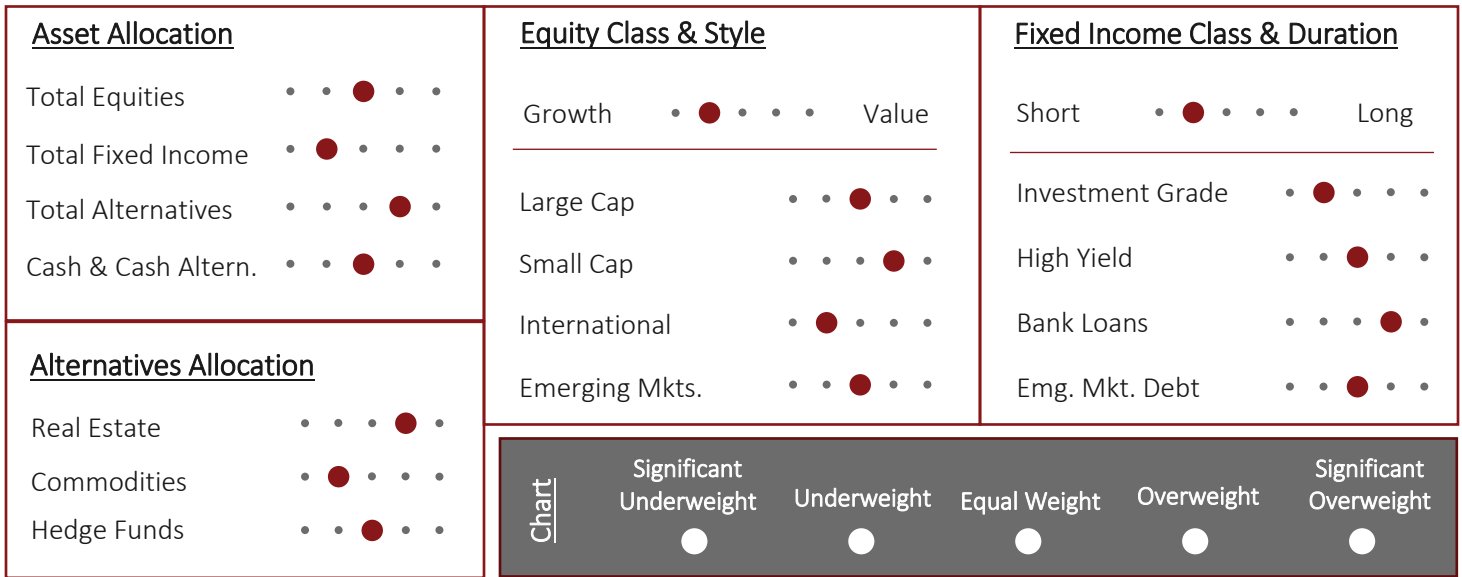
Asset Allocation

Total Equities

Total Fixed Income

Total Alternatives

Cash & Cash Altern.

Alternatives Allocation

Real Estate

Commodities

Hedge Funds

Equity Class & Style

Growth Value

Large Cap

Small Cap

International

Emerging Mkts.

Fixed Income Class & Duration

Short Long

Investment Grade

High Yield

Bank Loans

Emg. Mkt. Debt

Chart

Significant Underweight

Underweight

Equal Weight

Overweight

Significant Overweight